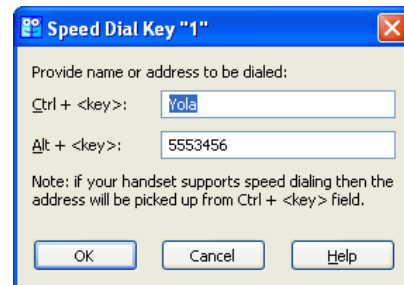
Speed Dial Key "1"

Provide name or address to be dialed:

Ctrl + <key>: Yola

Alt + <key>: 5553456

Note: if your handset supports speed dialing then the address will be picked up from Ctrl + <key> field.

OK Cancel Help